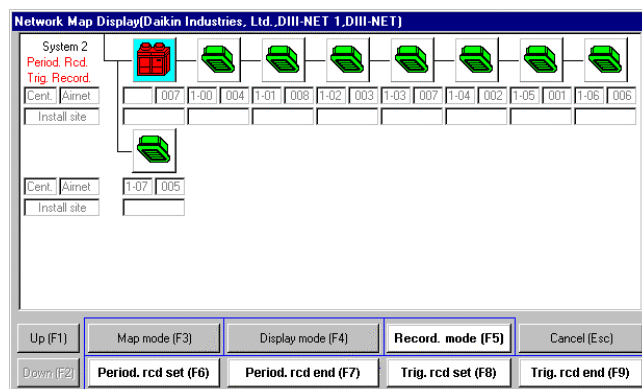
Network Map Display(Daikin Industries, Ltd.,DIII-NET 1,DIII-NET)

System 2
Period. Rcd.
Trig. Record.

| Cent. | Airnet | | 007 | 1-00 | 004 | 1-01 | 008 | 1-02 | 003 | 1-03 | 007 | 1-04 | 002 | 1-05 | 001 | 1-06 | 006 |
|---|---|---|---|---|---|---|---|---|---|---|---|---|---|---|---|---|---|

Install site

| Cent. | Airnet | 1-07 | 005 |
|---|---|---|---|

Install site

Up (F1)
Map mode (F3)
Display mode (F4)
Record. mode (F5)
Cancel (Esc)
Down (F2)
Period. rcd set (F6)
Period. rcd end (F7)
Trig. rcd set (F8)
Trig. rcd end (F9)